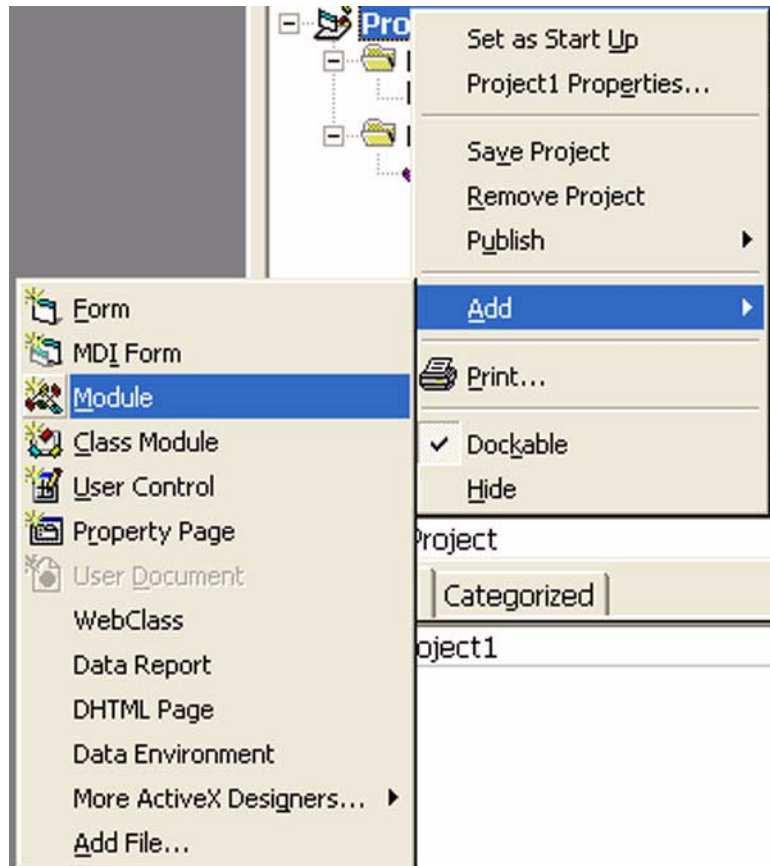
Pro

Set as Start Up
Project1 Properties...
Save Project
Remove Project
Publish
Add
Print...
✓ Dockable
Hide

Form
MDI Form
Module
Class Module
User Control
Property Page
User Document
WebClass
Data Report
DHTML Page
Data Environment
More ActiveX Designers...
Add File...

roject
Categorized
oject1